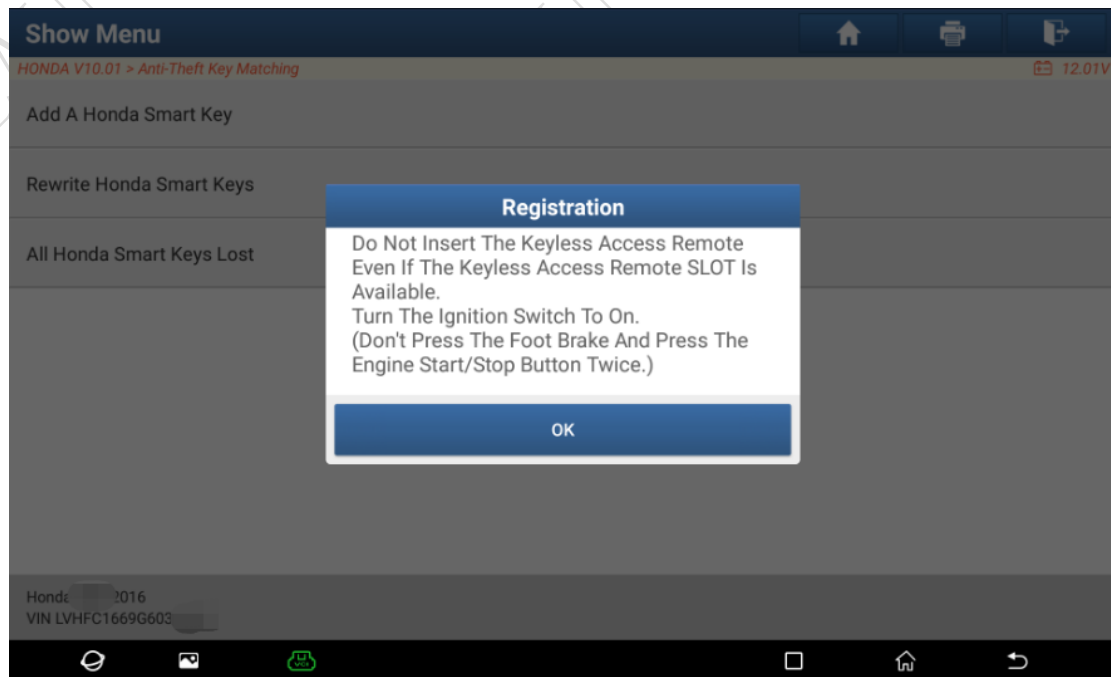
Show Menu

HONDA V10.01 > Anti-Theft Key Matching

12.01V

Add A Honda Smart Key

Rewrite Honda Smart Keys

All Honda Smart Keys Lost

Registration

Do Not Insert The Keyless Access Remote Even If The Keyless Access Remote SLOT Is Available.
Turn The Ignition Switch To On.
(Don't Press The Foot Brake And Press The Engine Start/Stop Button Twice.)

OK

Hond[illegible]2016
VIN LVHFC1669G603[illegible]